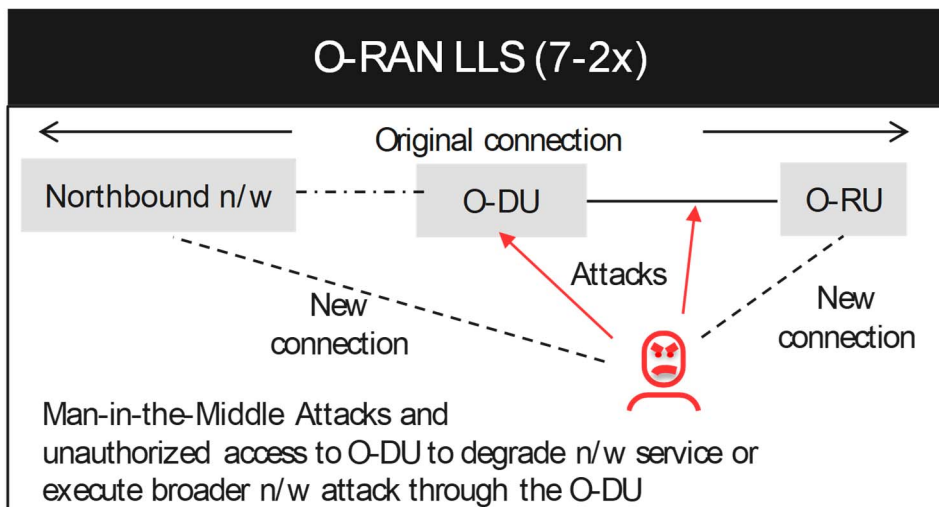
O-RAN LLS (7-2x)

Original connection

Northbound n/w

O-DU

O-RU

Attacks

New connection

New connection

Man-in-the-Middle Attacks and unauthorized access to O-DU to degrade n/w service or execute broader n/w attack through the O-DU